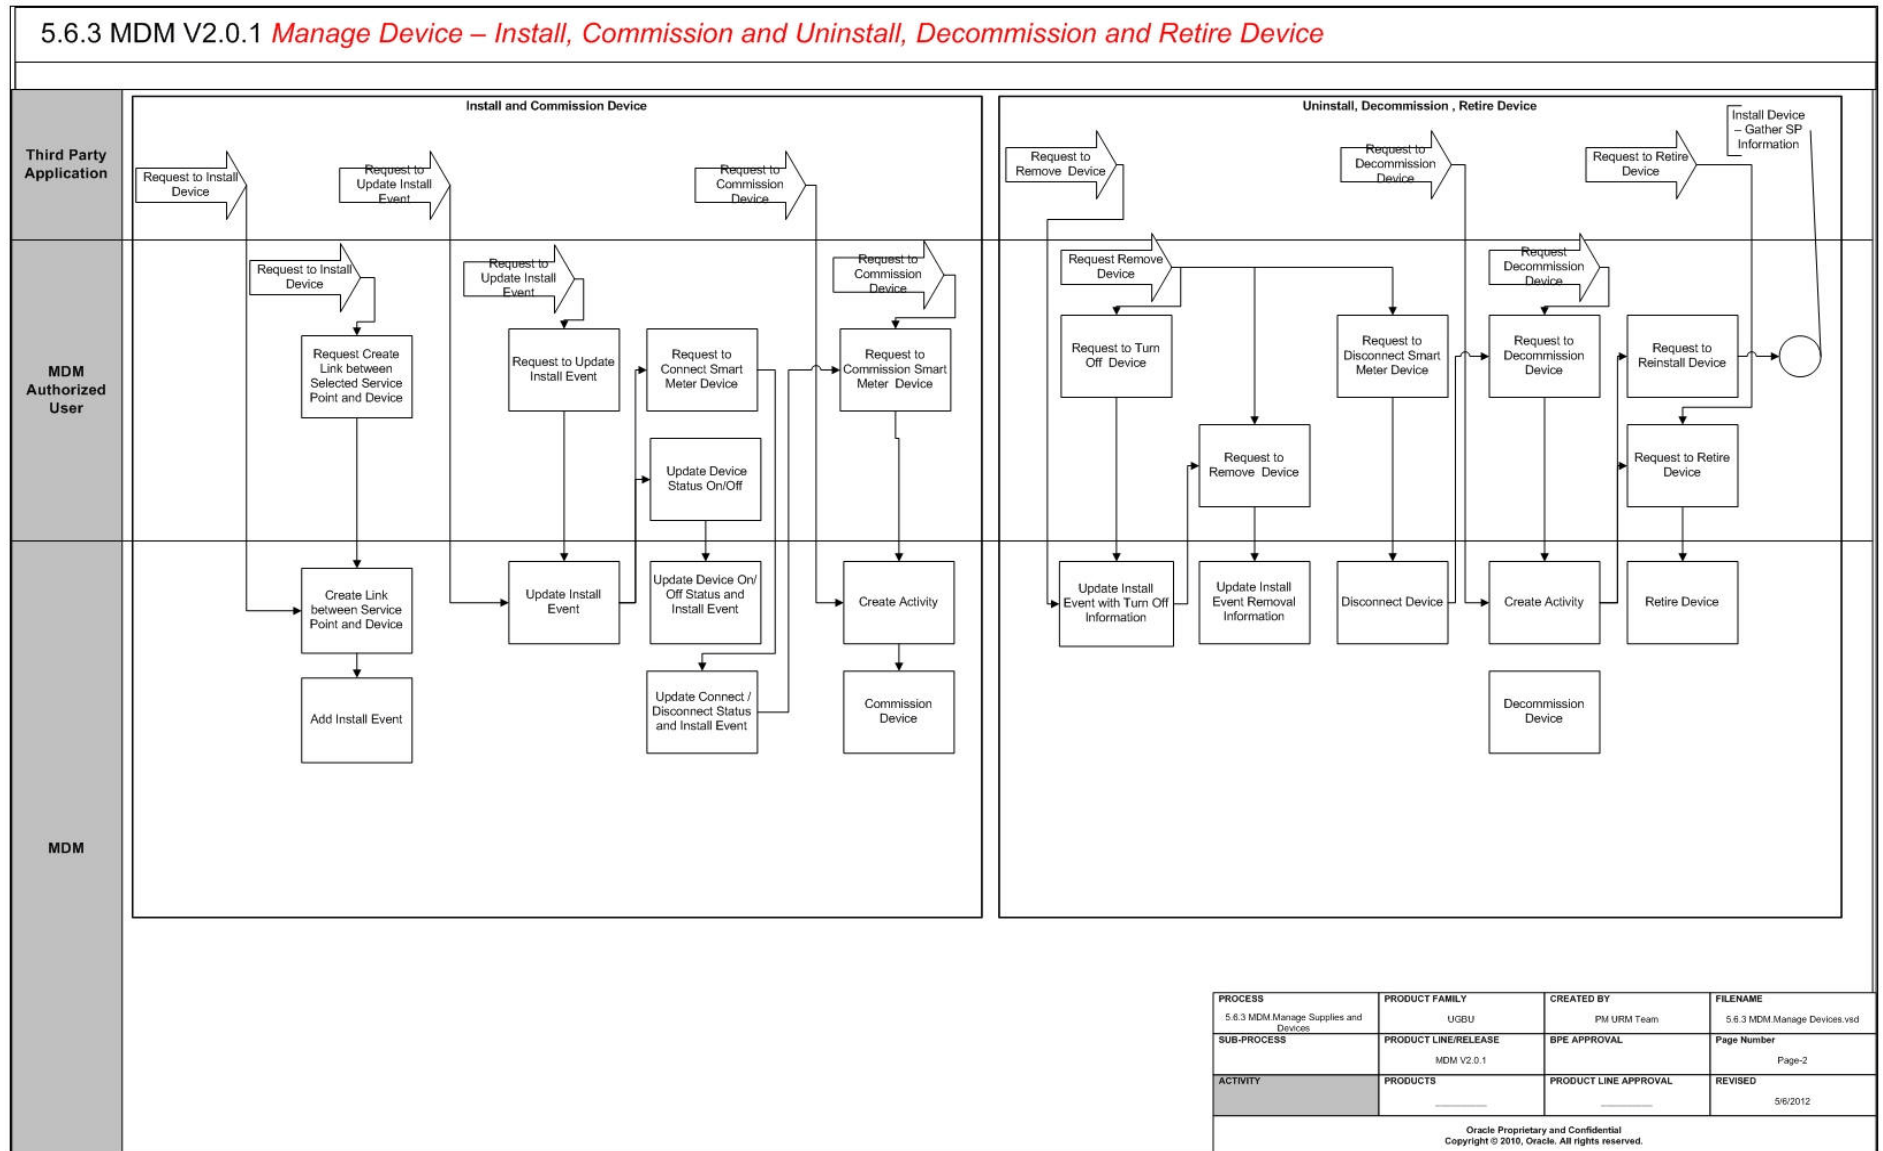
5.6.3 MDM V2.0.1 Manage Device – Install, Commission and Uninstall, Decommission and Retire Device

Third Party Application

MDM Authorized User

MDM

Install and Commission Device

Request to Install Device

Request to Update Install Event

Request to Commission Device

Request to Install Device

Request to Update Install Event

Request to Commission Device

Request Create Link between Selected Service Point and Device

Request to Update Install Event

Request to Connect Smart Meter Device

Request to Commission Smart Meter Device

Update Device Status On/Off

Create Link between Service Point and Device

Update Install Event

Update Device On/ Off Status and Install Event

Create Activity

Add Install Event

Update Connect / Disconnect Status and Install Event

Commission Device

Uninstall, Decommission , Retire Device

Request to Remove Device

Request to Decommission Device

Request to Retire Device

Install Device – Gather SP Information

Request Remove Device

Request Decommission Device

Request to Turn Off Device

Request to Disconnect Smart Meter Device

Request to Decommission Device

Request to Reinstall Device

Request to Remove Device

Request to Retire Device

Update Install Event with Turn Off Information

Update Install Event Removal Information

Disconnect Device

Create Activity

Retire Device

Decommission Device

| PROCESS 5.6.3 MDM.Manage Supplies and Devices | PRODUCT FAMILY UGBU | CREATED BY PM URM Team | FILENAME 5.6.3 MDM.Manage Devices.vsd |
|---|---|---|---|
| SUB-PROCESS | PRODUCT LINE/RELEASE MDM V2.0.1 | BPE APPROVAL | Page Number Page-2 |
| ACTIVITY | PRODUCTS | PRODUCT LINE APPROVAL | REVISED 5/6/2012 |

Oracle Proprietary and Confidential
Copyright © 2010, Oracle. All rights reserved.